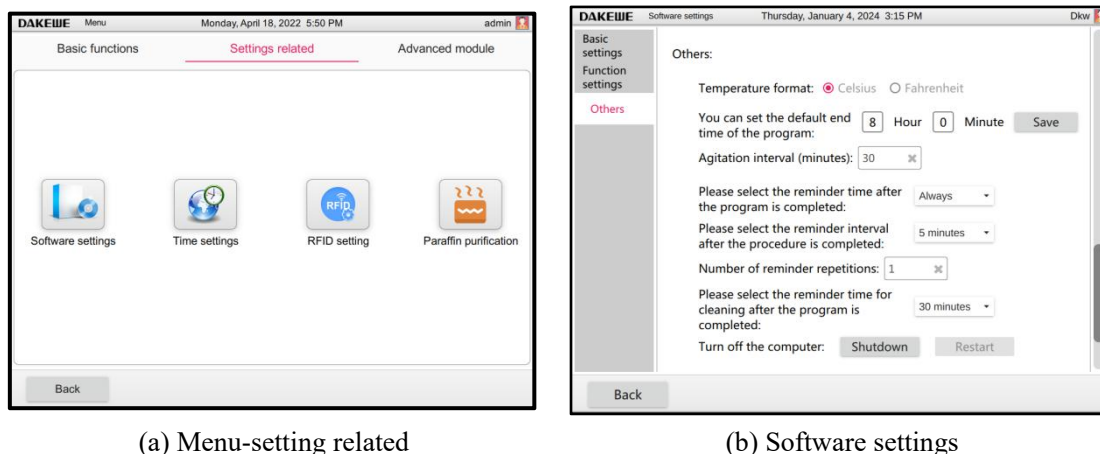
DAKEWE Menu Monday, April 18, 2022 5:50 PM admin

Basic functions Settings related Advanced module

RFID

Software settings Time settings RFID setting Paraffin purification

Back

(a) Menu-setting related

DAKEWE Software settings Thursday, January 4, 2024 3:15 PM Dkw

Basic settings
Function settings
Others

Others:

Temperature format: Celsius Fahrenheit

You can set the default end time of the program: 8 Hour 0 Minute Save

Agitation interval (minutes): 30

Please select the reminder time after the program is completed: Always

Please select the reminder interval after the procedure is completed: 5 minutes

Number of reminder repetitions: 1

Please select the reminder time for cleaning after the program is completed: 30 minutes

Turn off the computer: Shutdown Restart

Back

(b) Software settings